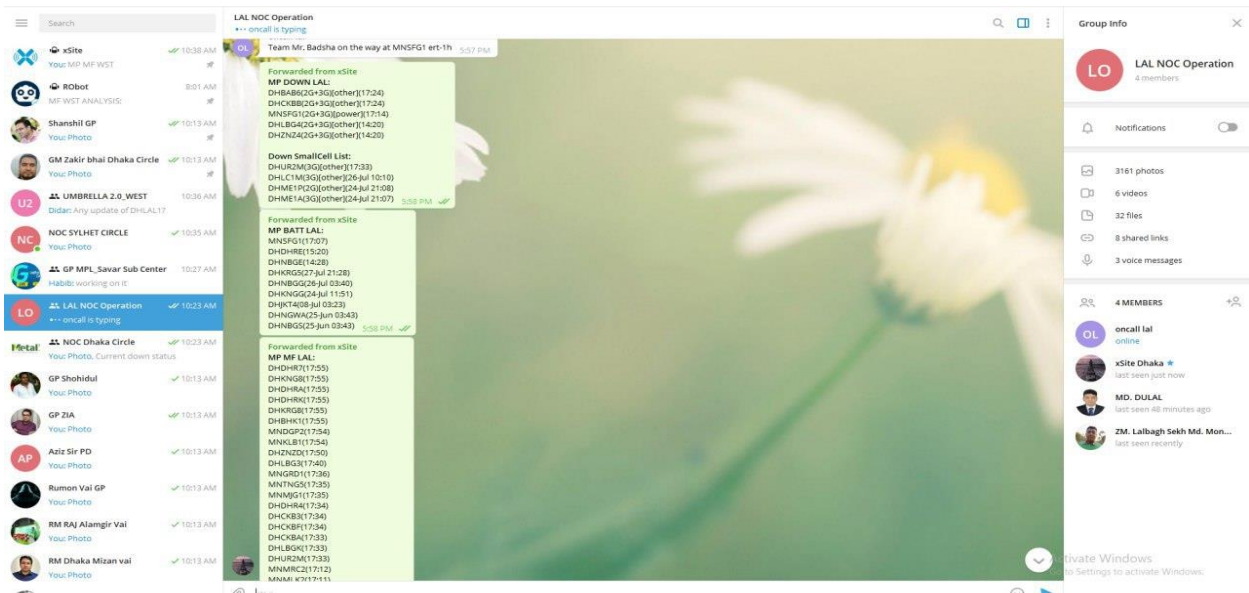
Search

xSite 10:38 AM
You: MP MF WST

RObot 8:01 AM
MF WST ANALYSIS:

Shanshil GP 10:13 AM
You: Photo

GM Zakir bhai Dhaka Circle 10:13 AM
You: Photo

U2 UMBRELLA 2.0_WEST 10:36 AM
Didar: Any update of DHLAL17

NC NOC SYLHET CIRCLE 10:35 AM
You: Photo

GP MPL_Savar Sub Center 10:27 AM
Habib: working on it

LO LAL NOC Operation 10:23 AM
oncall is typing

NOC Dhaka Circle 10:23 AM
You: Photo, Current down status

GP Shohidul 10:13 AM
You: Photo

GP ZIA 10:13 AM
You: Photo

AP Aziz Sir PD 10:13 AM
You: Photo

Rumon Vai GP 10:13 AM
You: Photo

RM RAJ Alamgir Vai 10:13 AM
You: Photo

RM Dhaka Mizan vai 10:13 AM
You: Photo

LAL NOC Operation
oncall is typing

Team Mr. Badsha on the way at MNSFG1 ert-1h 5:57 PM

Forwarded from xSite
MP DOWN LAL:
DHBAB6(2G+3G)(other)(17:24)
DHCKB8(2G+3G)(other)(17:24)
MNSFG1(2G+3G)(power)(17:14)
DHLBG4(2G+3G)(other)(14:20)
DHZNZ4(2G+3G)(other)(14:20)

Down SmallCell List:
DHUR2M(3G)(other)(17:33)
DHLC1M(3G)(other)(26-Jul 10:10)
DHME1P(2G)(other)(24-Jul 21:08)
DHME1A(3G)(other)(24-Jul 21:07) 5:58 PM

Forwarded from xSite
MP BATT LAL:
MNSFG1(17:07)
DHDHRE(15:20)
DHNBGE(14:28)
DHKRG5(27-Jul 21:28)
DHNBGG(26-Jul 03:40)
DHKNGG(24-Jul 11:51)
DHJKT4(08-Jul 03:23)
DHNGWA(25-Jun 03:43)
DHNBG5(25-Jun 03:43) 5:58 PM

Forwarded from xSite
MP MF LAL:
DHDHR7(17:55)
DHKNG8(17:55)
DHDHRA(17:55)
DHDHRK(17:55)
DHKRG8(17:55)
DHBHK1(17:55)
MNDGP2(17:54)
MNKLB1(17:54)
DHZNZD(17:50)
DHLBG3(17:40)
MNGRD1(17:36)
MNTNG5(17:35)
MNMJG1(17:35)
DHDHR4(17:34)
DHCKB3(17:34)
DHCKBF(17:34)
DHCKBA(17:33)
DHLBGK(17:33)
DHUR2M(17:33)
MNMRC2(17:12)
MNMLK2(17:11)

Group Info
LO LAL NOC Operation
4 members
Notifications
3161 photos
6 videos
32 files
8 shared links
3 voice messages
4 MEMBERS
OL oncall lal
online
xSite Dhaka
last seen just now
MD. DULAL
last seen 48 minutes ago
ZM. Lalbagh Sekh Md. Mon...
last seen recently

Activate Windows
Go to Settings to activate Windows.